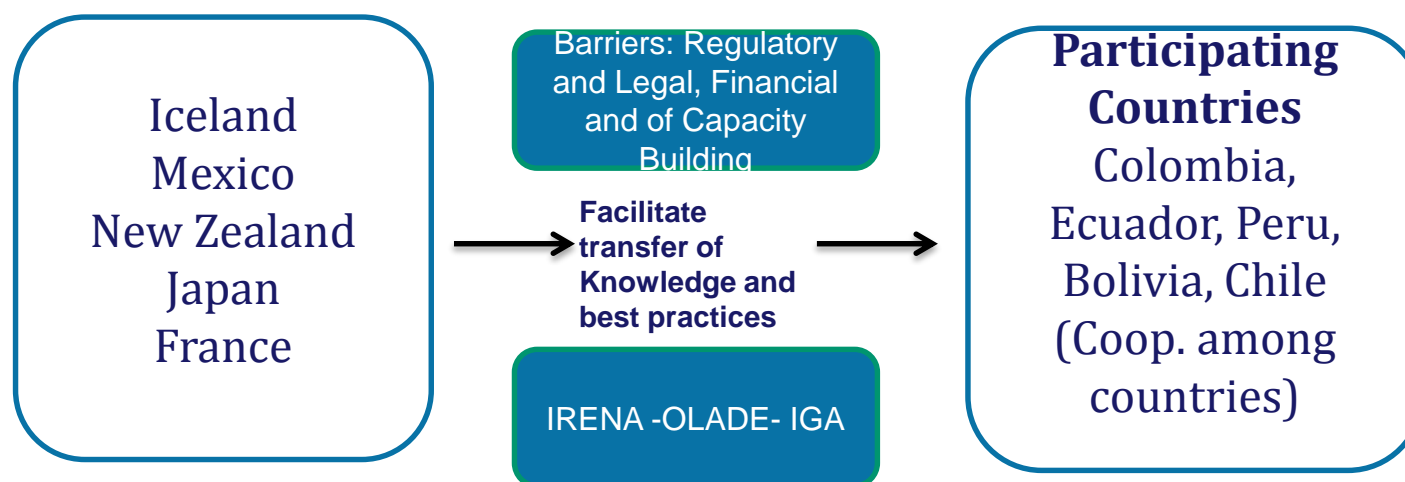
Iceland
Mexico
New Zealand
Japan
France

Barriers: Regulatory and Legal, Financial and of Capacity Building

Facilitate transfer of Knowledge and best practices

IRENA -OLADE- IGA

Participating Countries
Colombia, Ecuador, Peru, Bolivia, Chile (Coop. among countries)